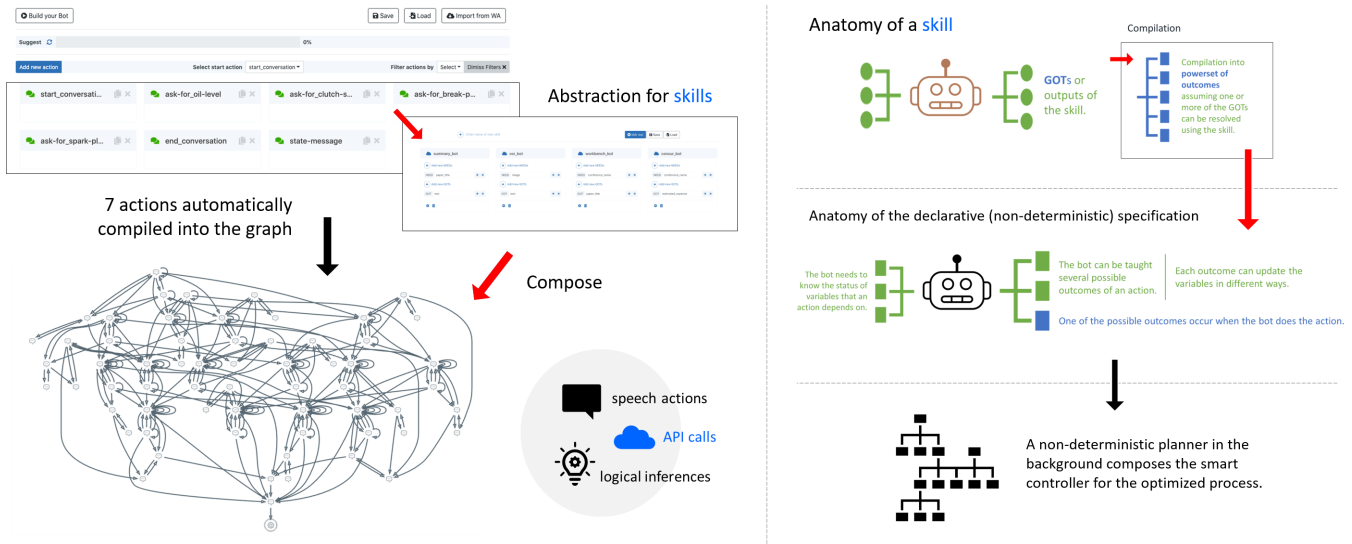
Build your Bot

Save Load Import from WA

Suggest 0%

Add new action Select start action start_conversation Filter actions by Select Dimiss Filters

start_conversati... ask-for_oil-level ask-for_clutch-s... ask-for_break-p...

ask-for_spark-pl... end_conversation state-message

Abstraction for skills

summary_bot out_bot sentiment_bot contact_bot

7 actions automatically compiled into the graph

Compose

speech actions

API calls

logical inferences

Anatomy of a skill

GOTs or outputs of the skill.

Compilation

Compilation into powerset of outcomes assuming one or more of the GOTs can be resolved using the skill.

Anatomy of the declarative (non-deterministic) specification

The bot needs to know the status of variables that an action depends on.

The bot can be taught several possible outcomes of an action.

Each outcome can update the variables in different ways.

One of the possible outcomes occur when the bot does the action.

A non-deterministic planner in the background composes the smart controller for the optimized process.